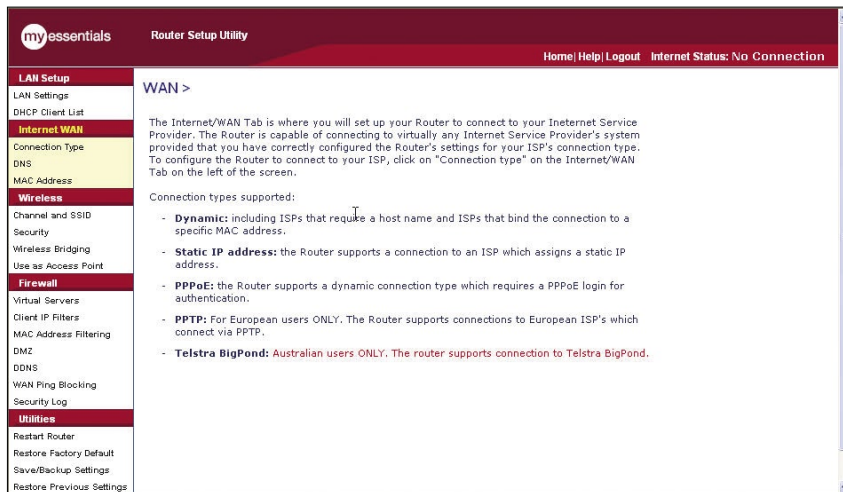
my essentials

Router Setup Utility

Home | Help | Logout Internet Status: No Connection

LAN Setup
LAN Settings
DHCP Client List
Internet WAN
Connection Type
DNS
MAC Address
Wireless
Channel and SSID
Security
Wireless Bridging
Use as Access Point
Firewall
Virtual Servers
Client IP Filters
MAC Address Filtering
DMZ
DDNS
WAN Ping Blocking
Security Log
Utilities
Restart Router
Restore Factory Default
Save/Backup Settings
Restore Previous Settings

WAN >

The Internet/WAN Tab is where you will set up your Router to connect to your Ineternet Service Provider. The Router is capable of connecting to virtually any Internet Service Provider's system provided that you have correctly configured the Router's settings for your ISP's connection type. To configure the Router to connect to your ISP, click on "Connection type" on the Internet/WAN Tab on the left of the screen.

Connection types supported:

- Dynamic: including ISPs that require a host name and ISPs that bind the connection to a specific MAC address.

- Static IP address: the Router supports a connection to an ISP which assigns a static IP address.

- PPPoE: the Router supports a dynamic connection type which requires a PPPoE login for authentication.

- PPTP: For European users ONLY. The Router supports connections to European ISP's which connect via PPTP.

- Telstra BigPond: Australian users ONLY. The router supports connection to Telstra BigPond.